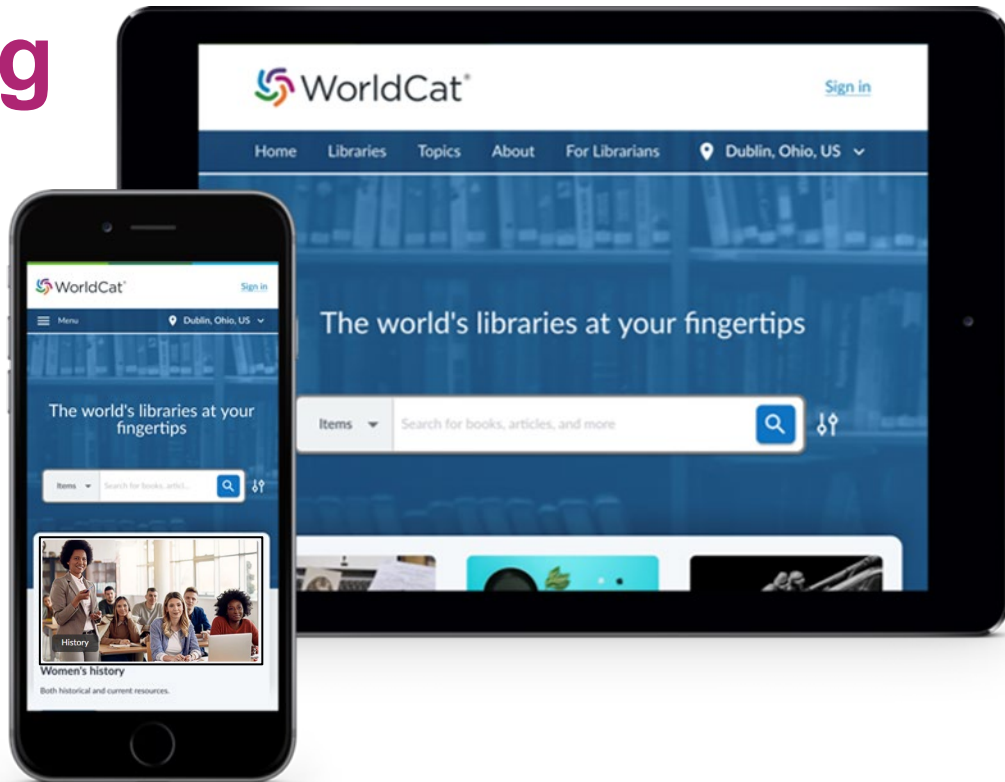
g

WorldCat
Sign in
Home Libraries Topics About For Librarians Dublin, Ohio, US
The world's libraries at your fingertips
Items
Search for books, articles, and more

WorldCat
Sign in
Menu
Dublin, Ohio, US
The world's libraries at your fingertips
Items
Search for books, articl...
History
Women's history
Both historical and current resources.